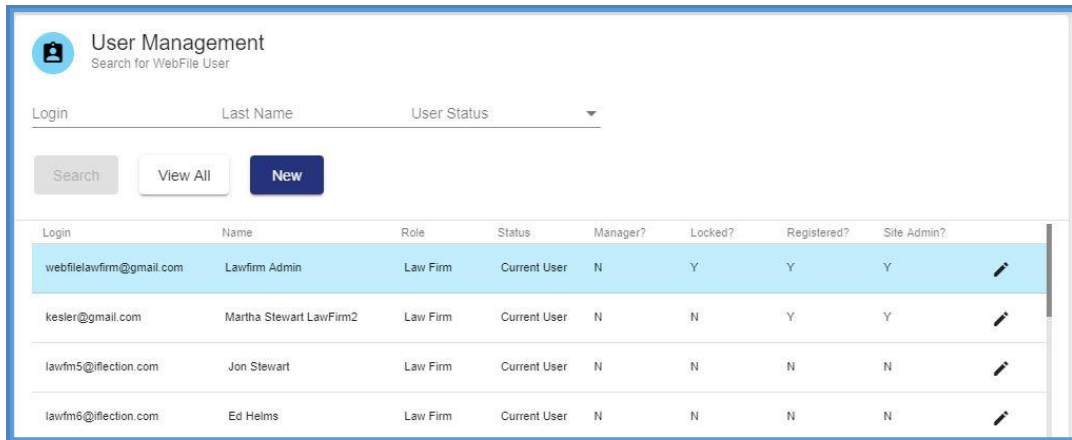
User Management
Search for WebFile User

Login

Last Name

User Status

Search

View All

New

| Login | Name | Role | Status | Manager? | Locked? | Registered? | Site Admin? |
|---|---|---|---|---|---|---|---|
| webfilelawfirm@gmail.com | Lawfirm Admin | Law Firm | Current User | N | Y | Y | Y |
| kesler@gmail.com | Martha Stewart LawFirm2 | Law Firm | Current User | N | N | Y | Y |
| lawfm5@iflection.com | Jon Stewart | Law Firm | Current User | N | N | N | N |
| lawfm6@iflection.com | Ed Helms | Law Firm | Current User | N | N | N | N |